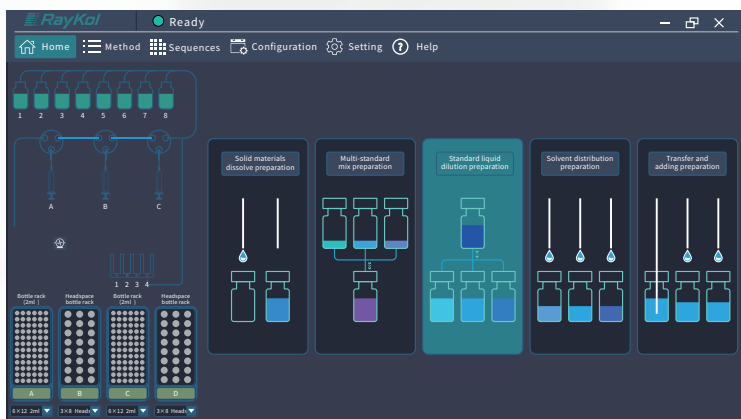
RayKol
Ready
Home
Method
Sequences
Configuration
Setting
Help
1 2 3 4 5 6 7 8
A B C
1 2 3 4
Bottle rack (2ml)
Headspace bottle rack
Bottle rack (2ml)
Headspace bottle rack
A B C D
6×12 2ml
3×8 Head
6×12 2ml
3×8 Head
Solid materials dissolve preparation
Multi-standard mix preparation
Standard liquid dilution preparation
Solvent distribution preparation
Transfer and adding preparation